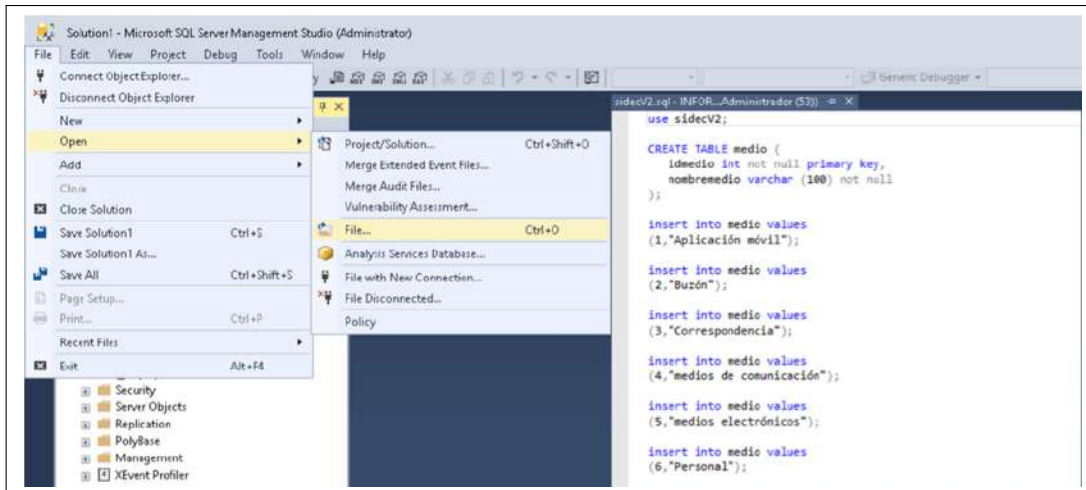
Solution1 - Microsoft SQL Server Management Studio (Administrator)

File Edit View Project Debug Tools Window Help

Generic Debugger

Connect Object Explorer...
Disconnect Object Explorer
New
Open
Add
Close
Close Solution
Save Solution1 Ctrl+S
Save Solution1 As...
Save All Ctrl+Shift+S
Page Setup...
Print... Ctrl+P
Recent Files
Exit Alt+F4

Project/Solution... Ctrl+Shift+O
Merge Extended Event Files...
Merge Audit Files...
Vulnerability Assessment...
File... Ctrl+O
Analysis Services Database...
File with New Connection...
File Disconnected...
Policy

Security
Server Objects
Replication
PolyBase
Management
XEvent Profiler

sidecV2.sql - INFOR...Administrador (53))

use sidecV2;

CREATE TABLE medio (
idmedio int not null primary key,
nombremedio varchar (100) not null
);

insert into medio values
(1,"Aplicación móvil");

insert into medio values
(2,"Buzón");

insert into medio values
(3,"Correspondencia");

insert into medio values
(4,"medios de comunicación");

insert into medio values
(5,"medios electrónicos");

insert into medio values
(6,"Personal");